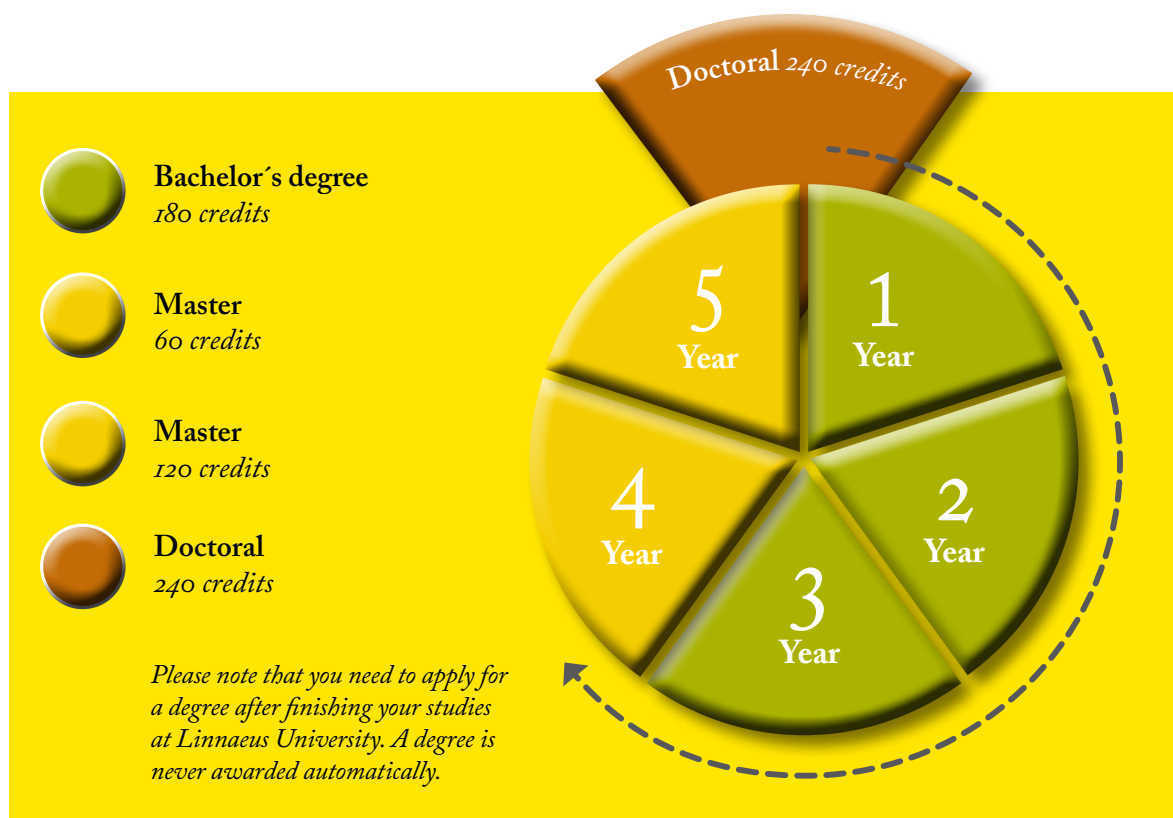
Doctoral 240 credits

Bachelor´s degree
180 credits

Master
60 credits

Master
120 credits

Doctoral
240 credits

5
Year

1
Year

4
Year

2
Year

3
Year

Please note that you need to apply for a degree after finishing your studies at Linnaeus University. A degree is never awarded automatically.